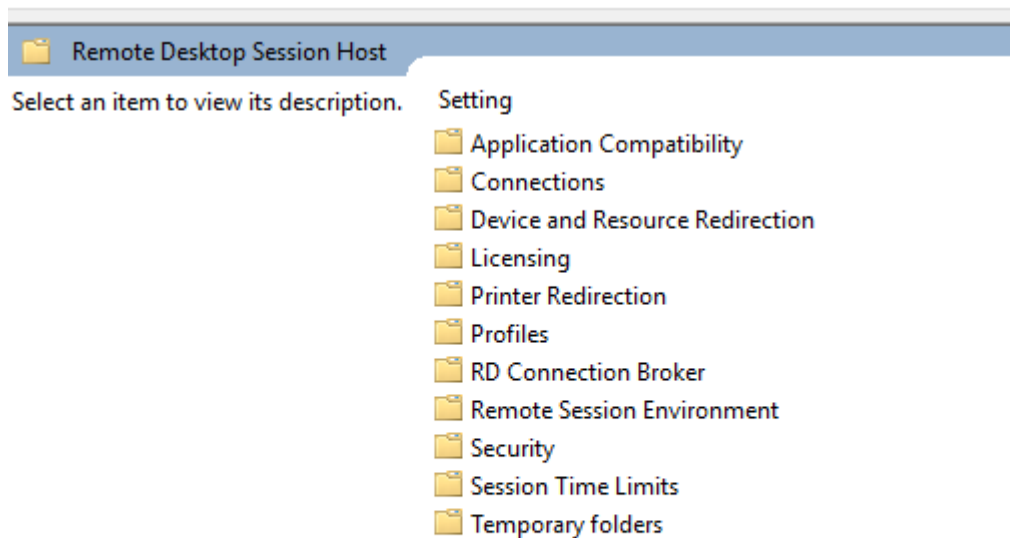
Remote Desktop Session Host

Select an item to view its description.

Setting
Application Compatibility
Connections
Device and Resource Redirection
Licensing
Printer Redirection
Profiles
RD Connection Broker
Remote Session Environment
Security
Session Time Limits
Temporary folders